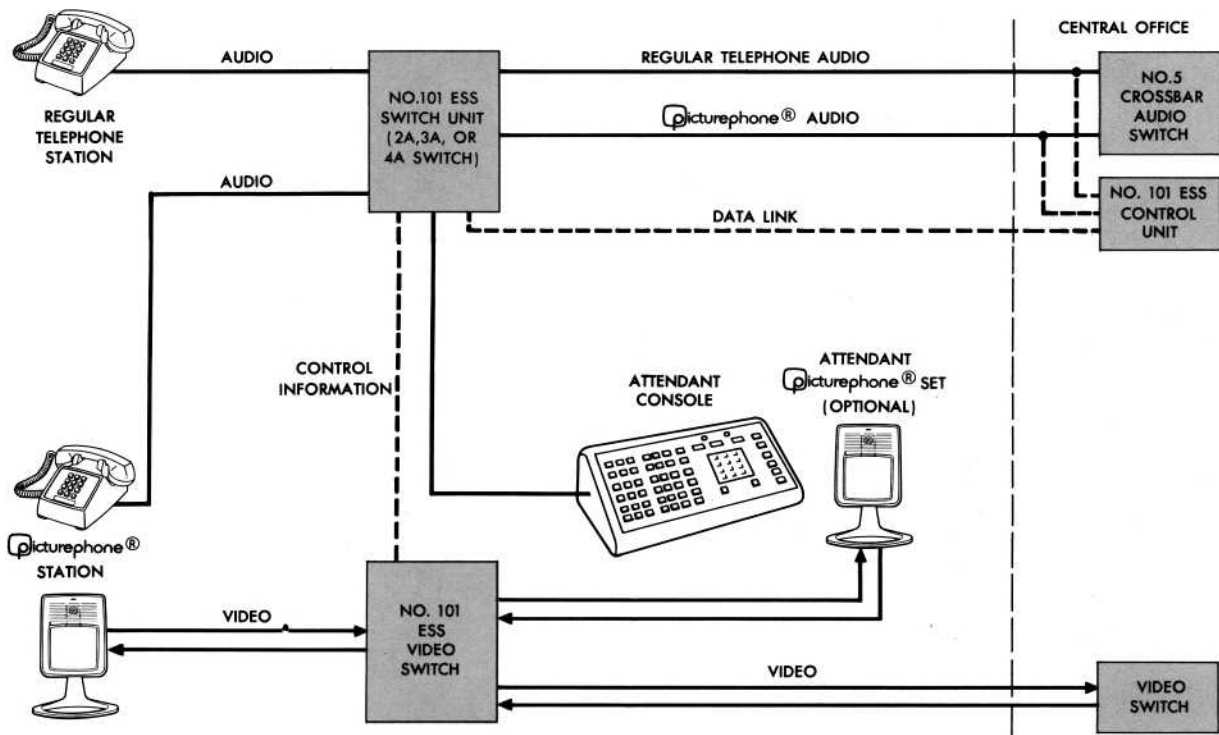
CENTRAL OFFICE

AUDIO

REGULAR TELEPHONE STATION

NO.101 ESS SWITCH UNIT (2A,3A, OR 4A SWITCH)

REGULAR TELEPHONE AUDIO

NO.5 CROSSBAR AUDIO SWITCH

Picturephone® AUDIO

AUDIO

NO. 101 ESS CONTROL UNIT

DATA LINK

CONTROL INFORMATION

ATTENDANT CONSOLE

ATTENDANT Picturephone® SET (OPTIONAL)

Picturephone® STATION

VIDEO

NO. 101 ESS VIDEO SWITCH

VIDEO

VIDEO SWITCH